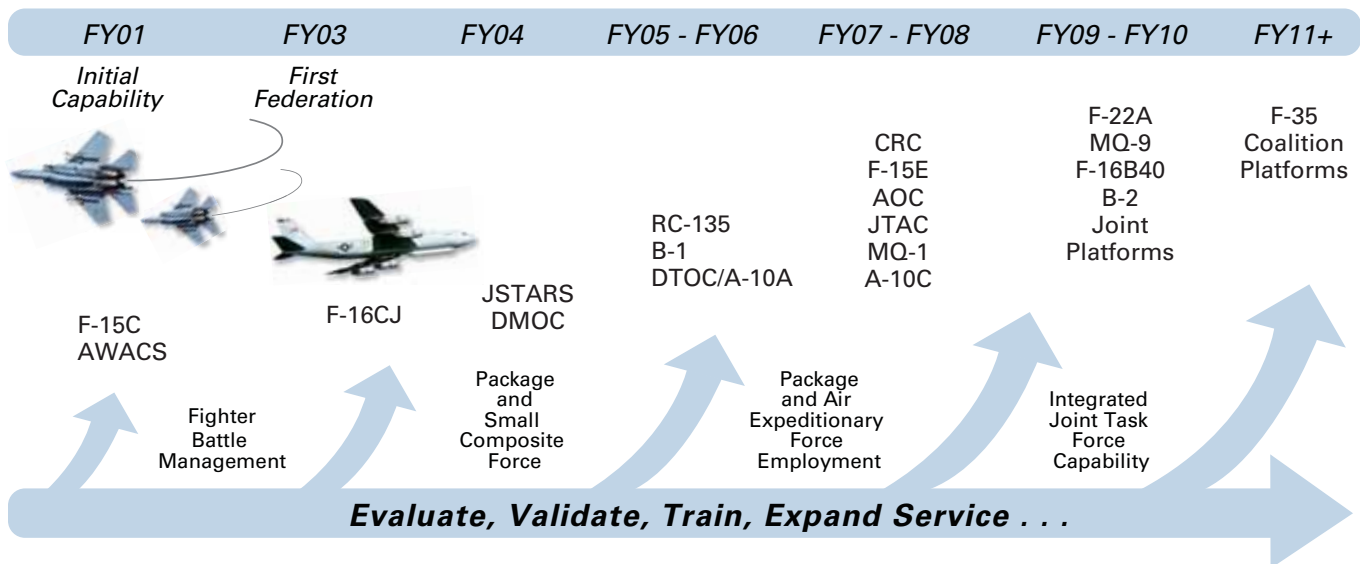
FY01 FY03 FY04 FY05 - FY06 FY07 - FY08 FY09 - FY10 FY11+

Initial Capability

First Federation

F-15C
AWACS

Fighter Battle Management

F-16CJ

JSTARS
DMOC

Package and Small Composite Force

RC-135
B-1
DTOC/A-10A

Package and Air Expeditionary Force Employment

CRC
F-15E
AOC
JTAC
MQ-1
A-10C

F-22A
MQ-9
F-16B40
B-2
Joint Platforms

Integrated Joint Task Force Capability

F-35
Coalition Platforms

Evaluate, Validate, Train, Expand Service . . .